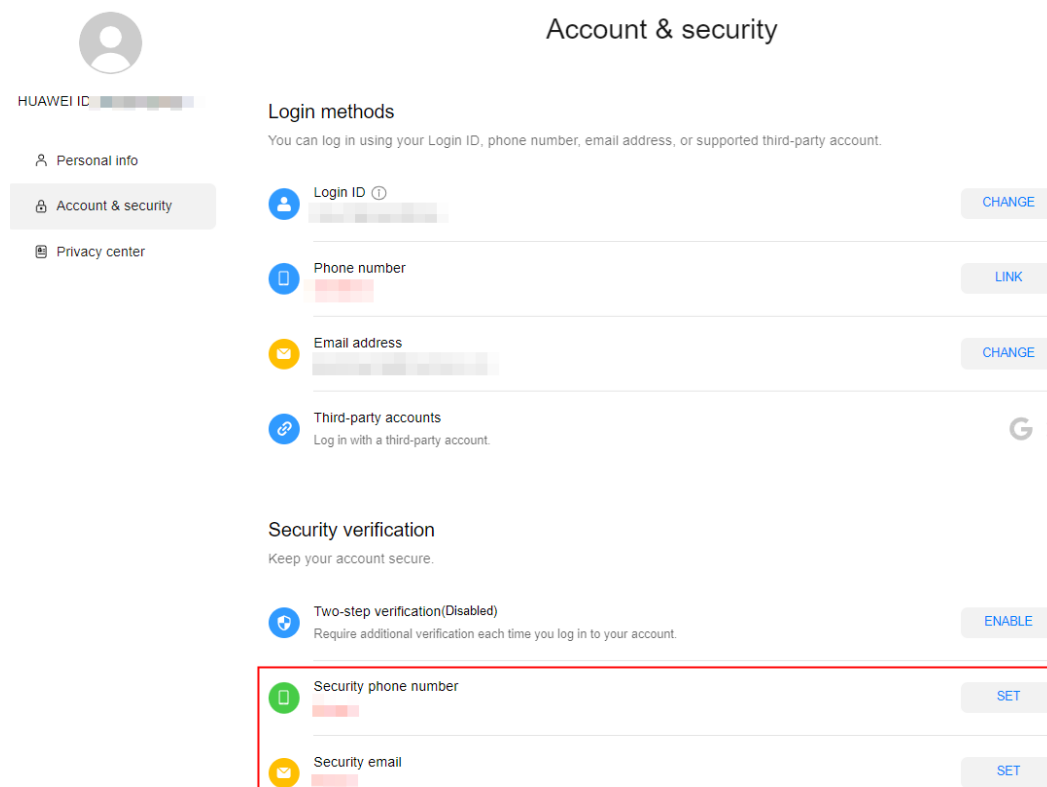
HUAWEI ID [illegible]

Personal info

Account & security

Privacy center

Account & security

Login methods

You can log in using your Login ID, phone number, email address, or supported third-party account.

Login ID ⓘ
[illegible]
CHANGE

Phone number
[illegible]
LINK

Email address
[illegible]
CHANGE

Third-party accounts
Log in with a third-party account.
G

Security verification

Keep your account secure.

Two-step verification(Disabled)
Require additional verification each time you log in to your account.
ENABLE

Security phone number
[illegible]
SET

Security email
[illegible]
SET